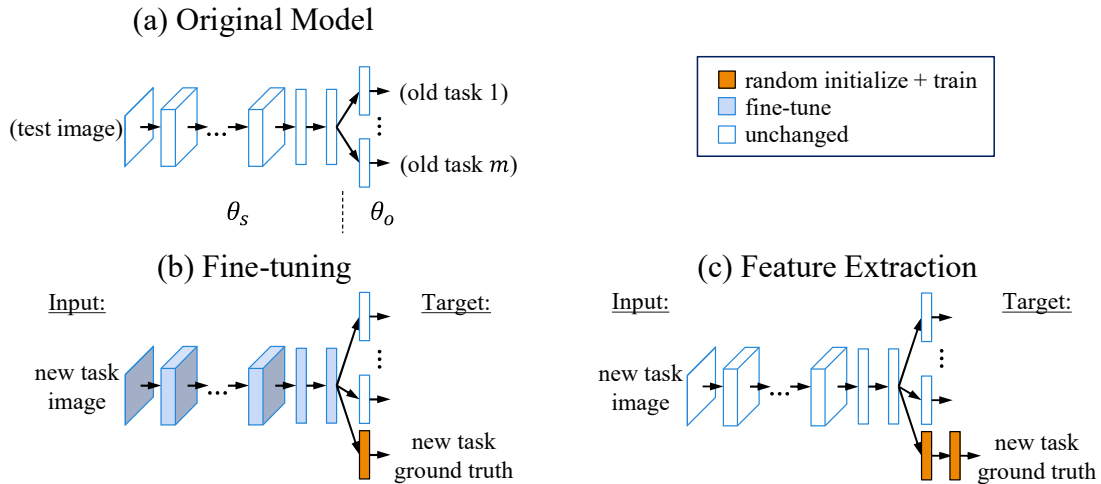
(a) Original Model

(test image)

(old task 1)

(old task $m$)

$\theta_s$

$\theta_o$

random initialize + train
fine-tune
unchanged

(b) Fine-tuning

Input:

Target:

new task image

new task ground truth

(c) Feature Extraction

Input:

Target:

new task image

new task ground truth